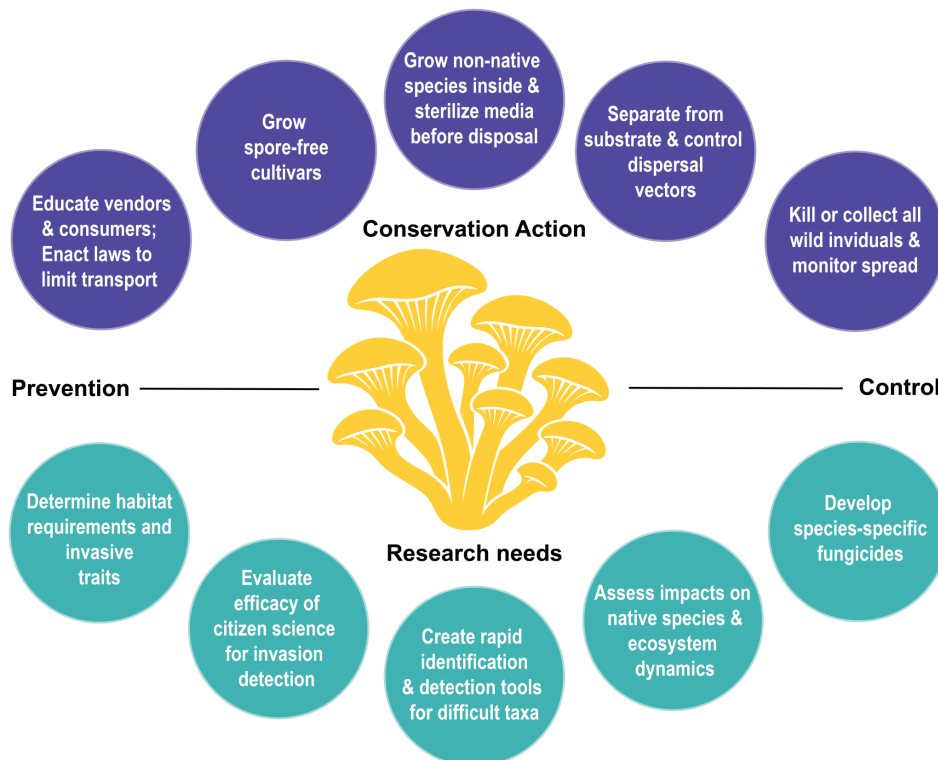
Grow non-native species inside & sterilize media before disposal

Grow spore-free cultivars

Separate from substrate & control dispersal vectors

Educate vendors & consumers; Enact laws to limit transport

Conservation Action

Kill or collect all wild inviduals & monitor spread

Prevention

Control

Determine habitat requirements and invasive traits

Research needs

Develop species-specific fungicides

Evaluate efficacy of citizen science for invasion detection

Create rapid identification & detection tools for difficult taxa

Assess impacts on native species & ecosystem dynamics